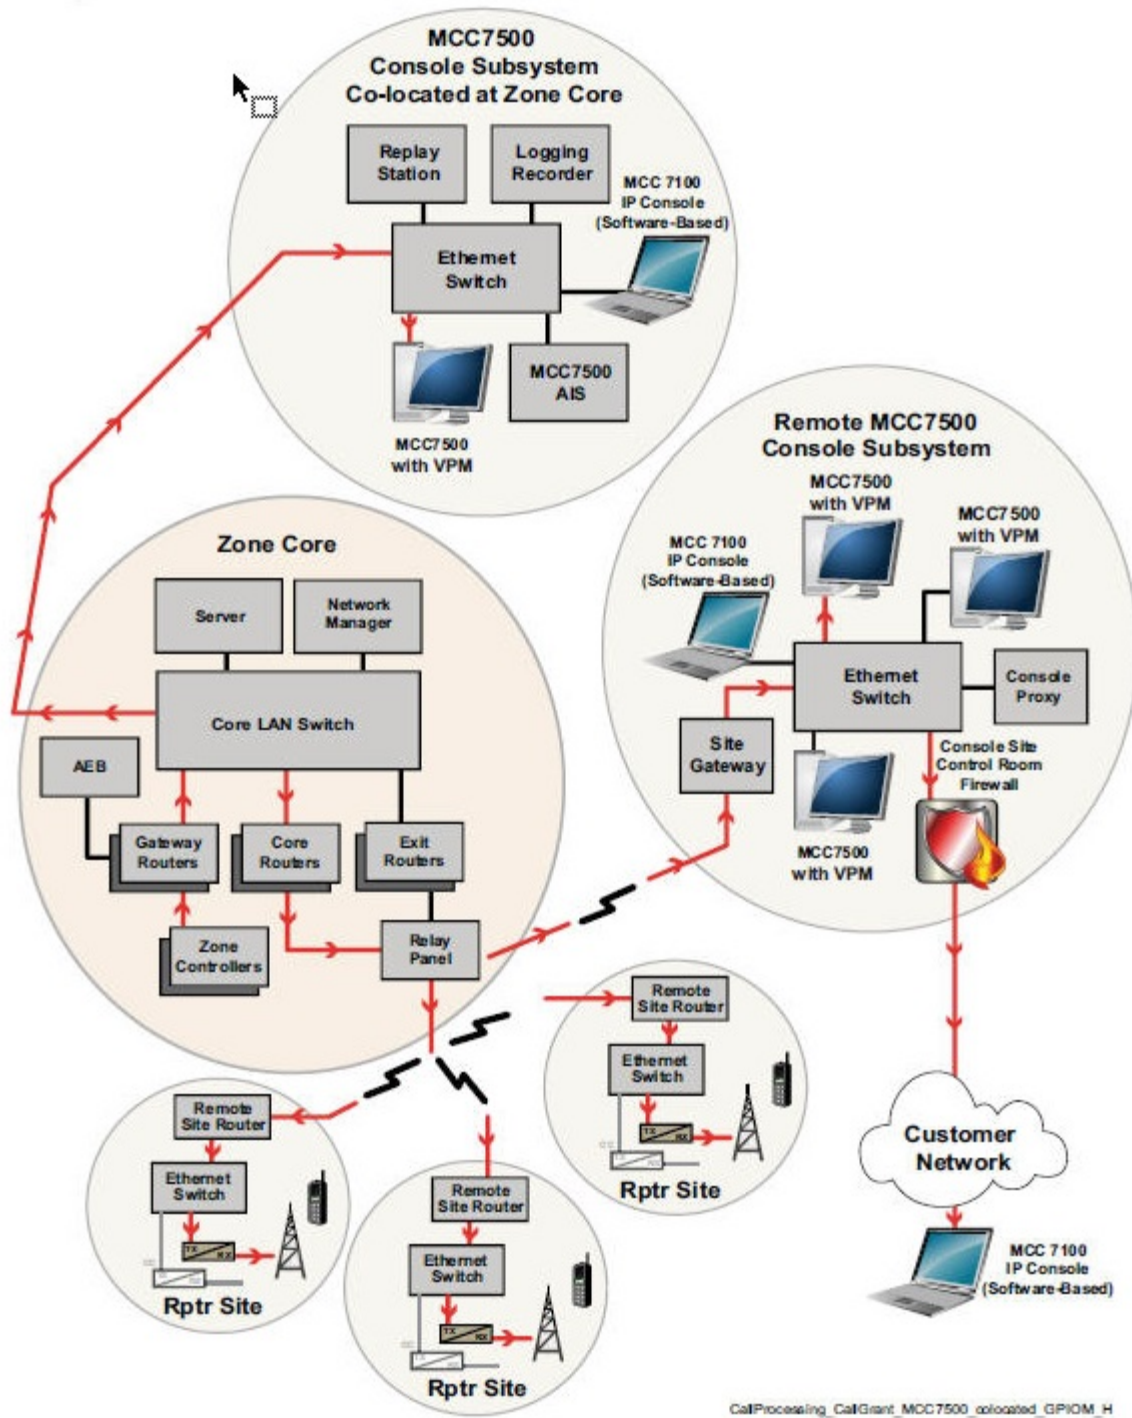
MCC7500
Console Subsystem
Co-located at Zone Core

Replay Station

Logging Recorder

MCC 7100 IP Console (Software-Based)

Ethernet Switch

MCC7500 AIS

MCC7500 with VPM

Remote MCC7500
Console Subsystem

MCC7500 with VPM

MCC7500 with VPM

MCC 7100 IP Console (Software-Based)

Ethernet Switch

Console Proxy

Site Gateway

Console Site Control Room Firewall

MCC7500 with VPM

Zone Core

Server

Network Manager

Core LAN Switch

AEB

Gateway Routers

Core Routers

Exit Routers

Zone Controllers

Relay Panel

Remote Site Router

Ethernet Switch

TX RX

Rptr Site

Remote Site Router

Ethernet Switch

TX RX

Rptr Site

Remote Site Router

Ethernet Switch

TX RX

Rptr Site

Customer Network

MCC 7100 IP Console (Software-Based)

CallProcessing_CallGrant_MCC7500_colocated_GPIOM_H